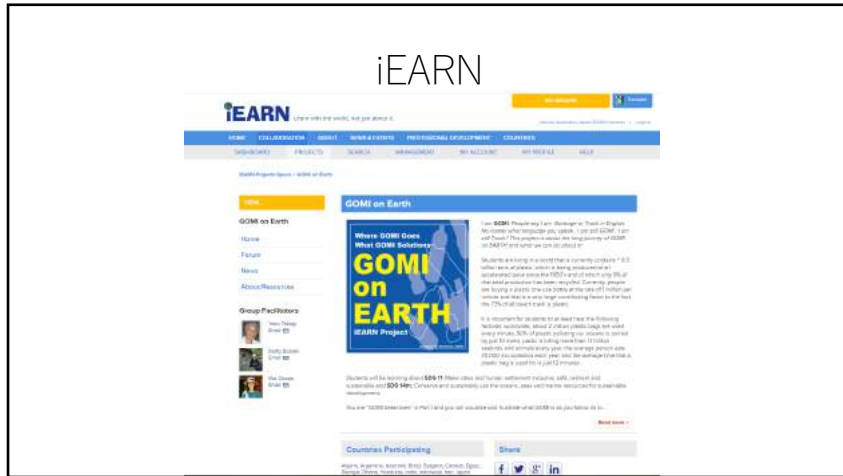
iEARN

iEARN Learn with the world, not just about it.

HOME COLLABORATION ABOUT NEWS & EVENTS PROFESSIONAL DEVELOPMENT COUNTRIES

DASHBOARD PROJECTS SEARCH MANAGEMENT MY ACCOUNT MY PROFILE HELP

iEARN Projects Space » GOMI on Earth

MENU

GOMI on Earth

Home

Forum

News

About/Resources

Group Facilitators

GOMI on Earth

Where GOMI Goes
What GOMI Solutions

GOMI
on
EARTH

iEARN Project

I am GOMI. People say I am "Garbage" or "Trash" in English. No matter what language you speak, I am still GOMI. I am still Trash! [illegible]

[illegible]

Students will be learning about SDG 11 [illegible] and SDG 14 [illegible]

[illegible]

Read more »

Countries Participating

Share

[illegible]